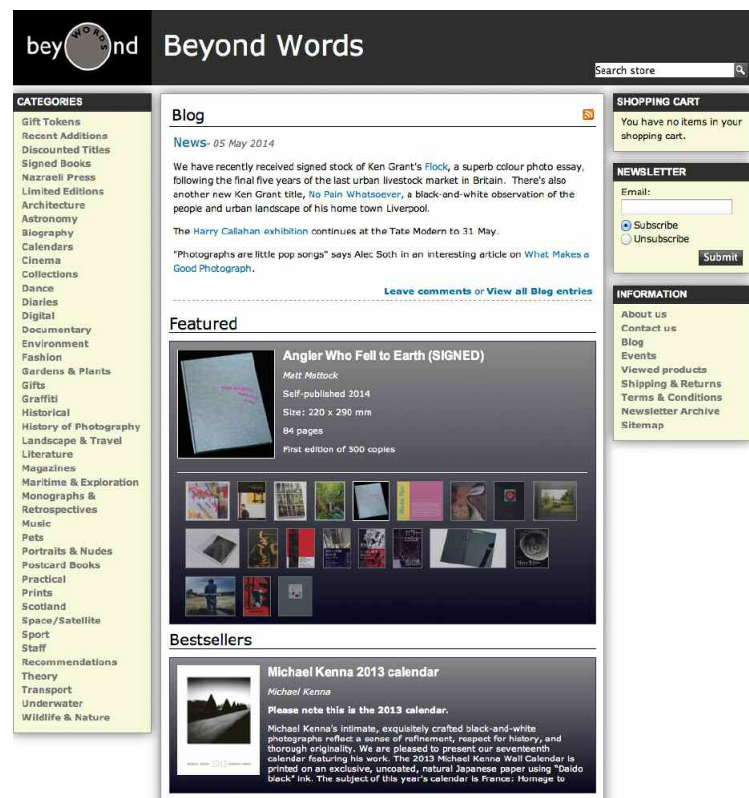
bey WORDS nd Beyond Words

Search store

CATEGORIES
Gift Tokens
Recent Additions
Discounted Titles
Signed Books
Nazraeli Press
Limited Editions
Architecture
Astronomy
Biography
Calendars
Cinema
Collections
Dance
Diaries
Digital
Documentary
Environment
Fashion
Gardens & Plants
Gifts
Graffiti
Historical
History of Photography
Landscape & Travel
Literature
Magazines
Maritime & Exploration
Monographs & Retrospectives
Music
Pets
Portraits & Nudes
Postcard Books
Practical
Prints
Scotland
Space/Satellite
Sport
Staff
Recommendations
Theory
Transport
Underwater
Wildlife & Nature

Blog

News - 05 May 2014

We have recently received signed stock of Ken Grant's Flock, a superb colour photo essay, following the final five years of the last urban livestock market in Britain. There's also another new Ken Grant title, No Pain Whatsoever, a black-and-white observation of the people and urban landscape of his home town Liverpool.

The Harry Callahan exhibition continues at the Tate Modern to 31 May.

"Photographs are little pop songs" says Alec Soth in an interesting article on What Makes a Good Photograph.

Leave comments or View all Blog entries

Featured

Angler Who Fell to Earth (SIGNED)
Matt Mattock
Self-published 2014
Size: 220 x 290 mm
84 pages
First edition of 500 copies

Bestsellers

Michael Kenna 2013 calendar
Michael Kenna
Please note this is the 2013 calendar.
Michael Kenna's intimate, exquisitely crafted black-and-white photographs reflect a sense of refinement, respect for history, and thorough originality. We are pleased to present our seventeenth calendar featuring his work. The 2013 Michael Kenna Wall Calendar is printed on an exclusive, uncoated, natural Japanese paper using "Daido black" ink. The subject of this year's calendar is France: Homage to

SHOPPING CART
You have no items in your shopping cart.

NEWSLETTER
Email:
Subscribe
Unsubscribe
Submit

INFORMATION
About us
Contact us
Blog
Events
Viewed products
Shipping & Returns
Terms & Conditions
Newsletter Archive
Sitemap